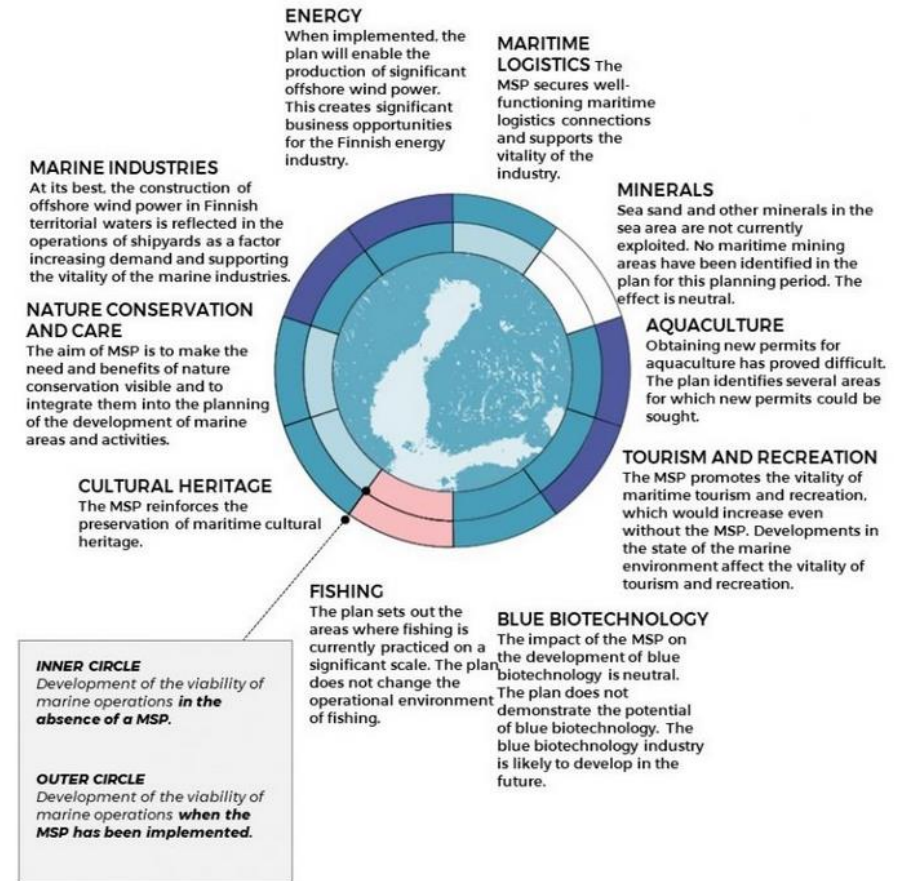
ENERGY
When implemented, the plan will enable the production of significant offshore wind power. This creates significant business opportunities for the Finnish energy industry.

MARITIME LOGISTICS The MSP secures well-functioning maritime logistics connections and supports the vitality of the industry.

MARINE INDUSTRIES
At its best, the construction of offshore wind power in Finnish territorial waters is reflected in the operations of shipyards as a factor increasing demand and supporting the vitality of the marine industries.

MINERALS
Sea sand and other minerals in the sea area are not currently exploited. No maritime mining areas have been identified in the plan for this planning period. The effect is neutral.

NATURE CONSERVATION AND CARE
The aim of MSP is to make the need and benefits of nature conservation visible and to integrate them into the planning of the development of marine areas and activities.

AQUACULTURE
Obtaining new permits for aquaculture has proved difficult. The plan identifies several areas for which new permits could be sought.

TOURISM AND RECREATION
The MSP promotes the vitality of maritime tourism and recreation, which would increase even without the MSP. Developments in the state of the marine environment affect the vitality of tourism and recreation.

CULTURAL HERITAGE
The MSP reinforces the preservation of maritime cultural heritage.

FISHING
The plan sets out the areas where fishing is currently practiced on a significant scale. The plan does not change the operational environment of fishing.

BLUE BIOTECHNOLOGY
The impact of the MSP on the development of blue biotechnology is neutral. The plan does not demonstrate the potential of blue biotechnology. The blue biotechnology industry is likely to develop in the future.

INNER CIRCLE
Development of the viability of marine operations in the absence of a MSP.

OUTER CIRCLE
Development of the viability of marine operations when the MSP has been implemented.